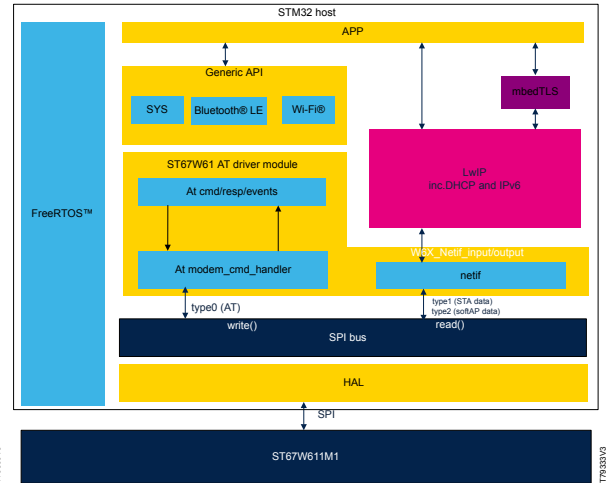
STM32 host

APP

Generic API

SYS

Bluetooth® LE

Wi-Fi®

mbedTLS

LwIP
inc.DHCP and IPv6

ST67W61 AT driver module

At cmd/resp/events

FreeRTOS™

W6X_Netif_input/output

At modem_cmd_handler

netif

type0 (AT)

type1 (STA data)
type2 (softAP data)

write()

read()

SPI bus

HAL

SPI

ST67W611M1

DT9333V3